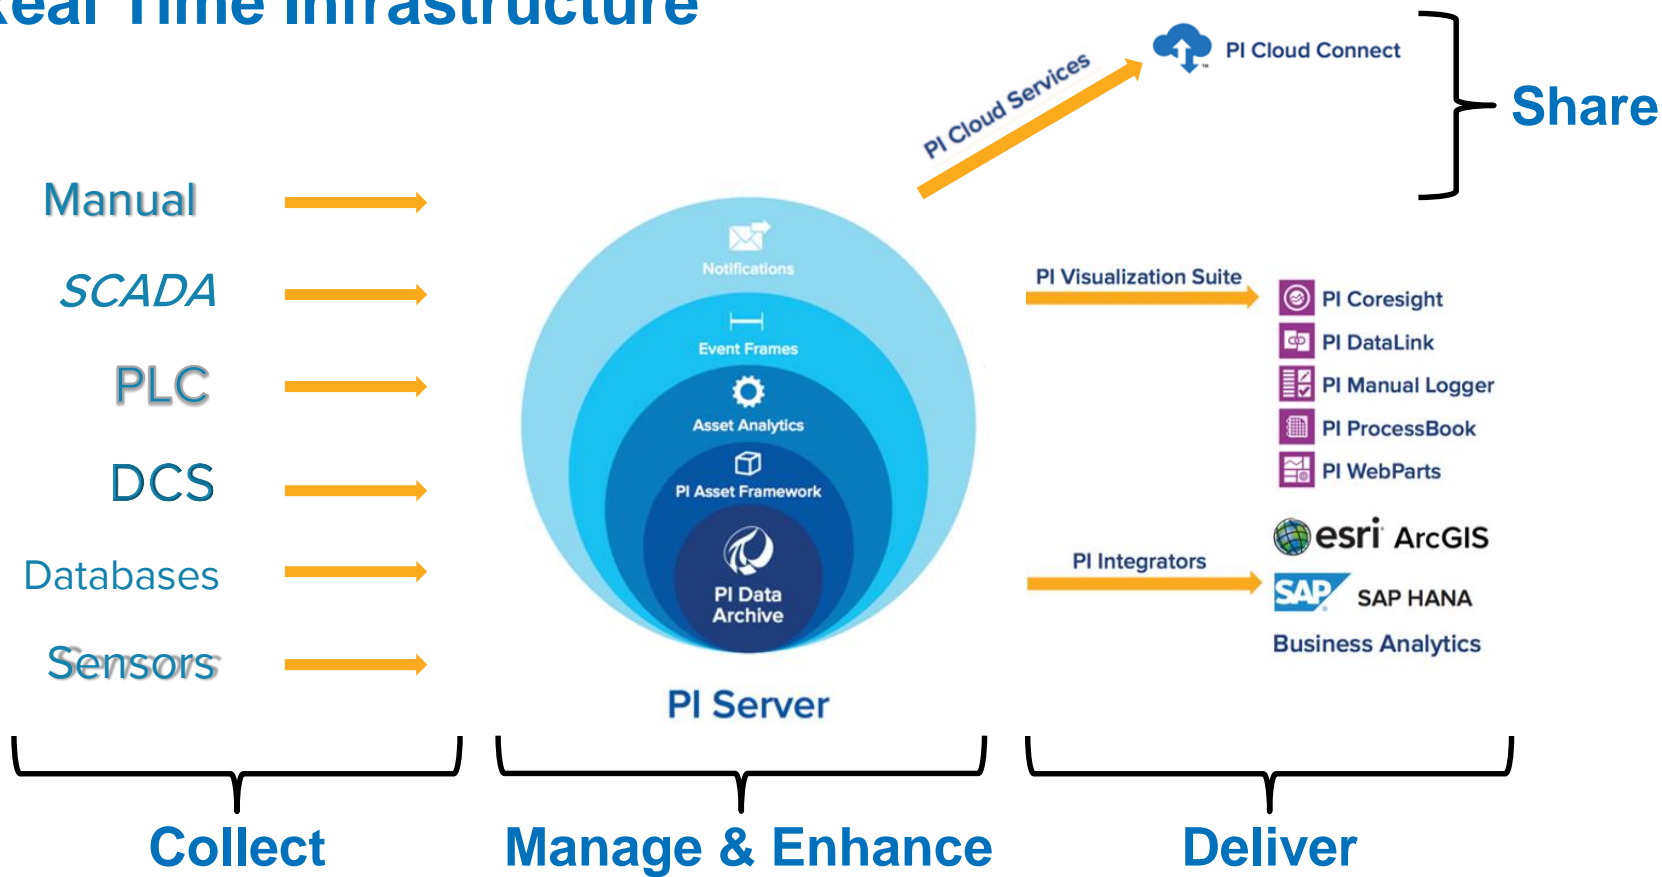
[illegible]eal Time Infrastructure

PI Cloud Services

PI Cloud Connect

Share

Manual

SCADA

PLC

DCS

Databases

Sensors

Notifications

Event Frames

Asset Analytics

PI Asset Framework

PI Data Archive

PI Server

PI Visualization Suite

PI Coresight

PI DataLink

PI Manual Logger

PI ProcessBook

PI WebParts

esri ArcGIS

PI Integrators

SAP SAP HANA

Business Analytics

Collect

Manage & Enhance

Deliver